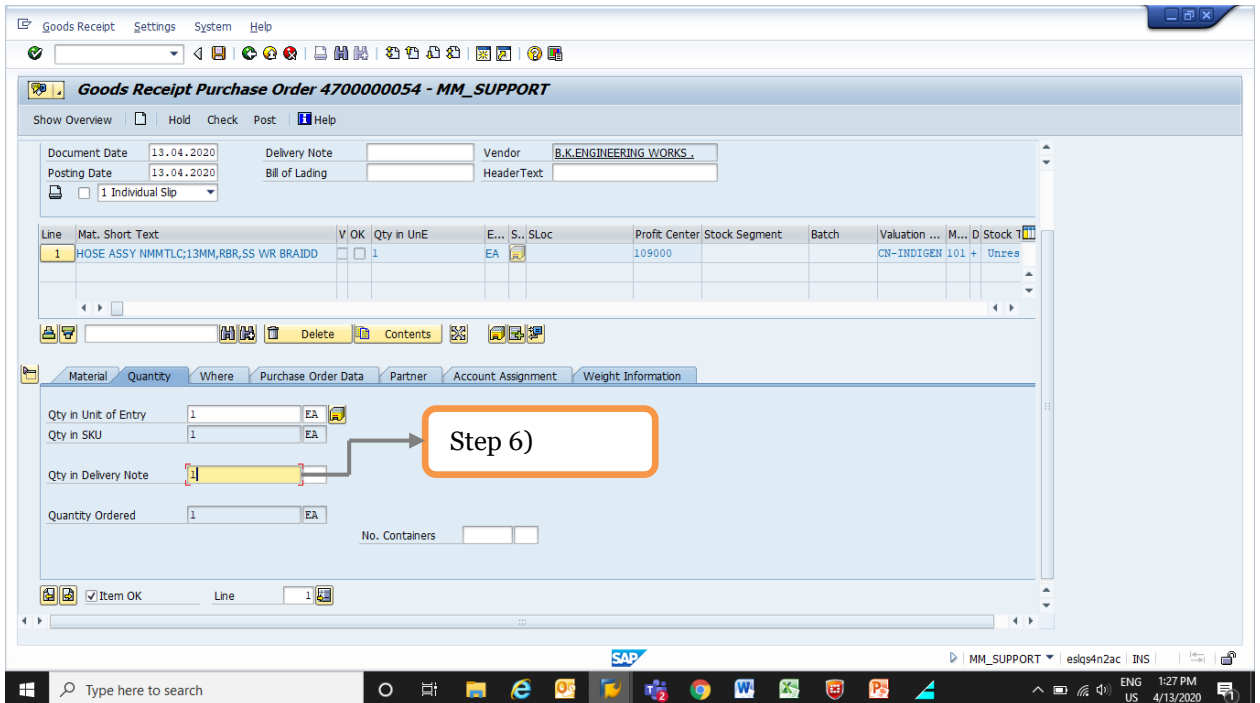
Goods Receipt Settings System Help

Goods Receipt Purchase Order 4700000054 - MM_SUPPORT

Show Overview Hold Check Post Help

Document Date 13.04.2020 Delivery Note Vendor B.K.ENGINEERING WORKS .
Posting Date 13.04.2020 Bill of Lading HeaderText
1 Individual Slip

| Line | Mat. Short Text | V | OK | Qty in UnE | E... | S... | SLoc | Profit Center | Stock Segment | Batch | Valuation ... | M... | D | Stock T |
|---|---|---|---|---|---|---|---|---|---|---|---|---|---|---|
| 1 | HOSE ASSY NMMTLC;13MM,RBR,SS WR BRAIDD | | | 1 | EA | | | 109000 | | | CN-INDIGEN | 101 | + | Unres |

Delete Contents

Material Quantity Where Purchase Order Data Partner Account Assignment Weight Information

Qty in Unit of Entry 1 EA
Qty in SKU 1 EA
Qty in Delivery Note 1
Quantity Ordered 1 EA
No. Containers

Step 6)

Item OK Line 1

SAP

MM_SUPPORT eslqs4n2ac INS

Type here to search

ENG US 1:27 PM 4/13/2020